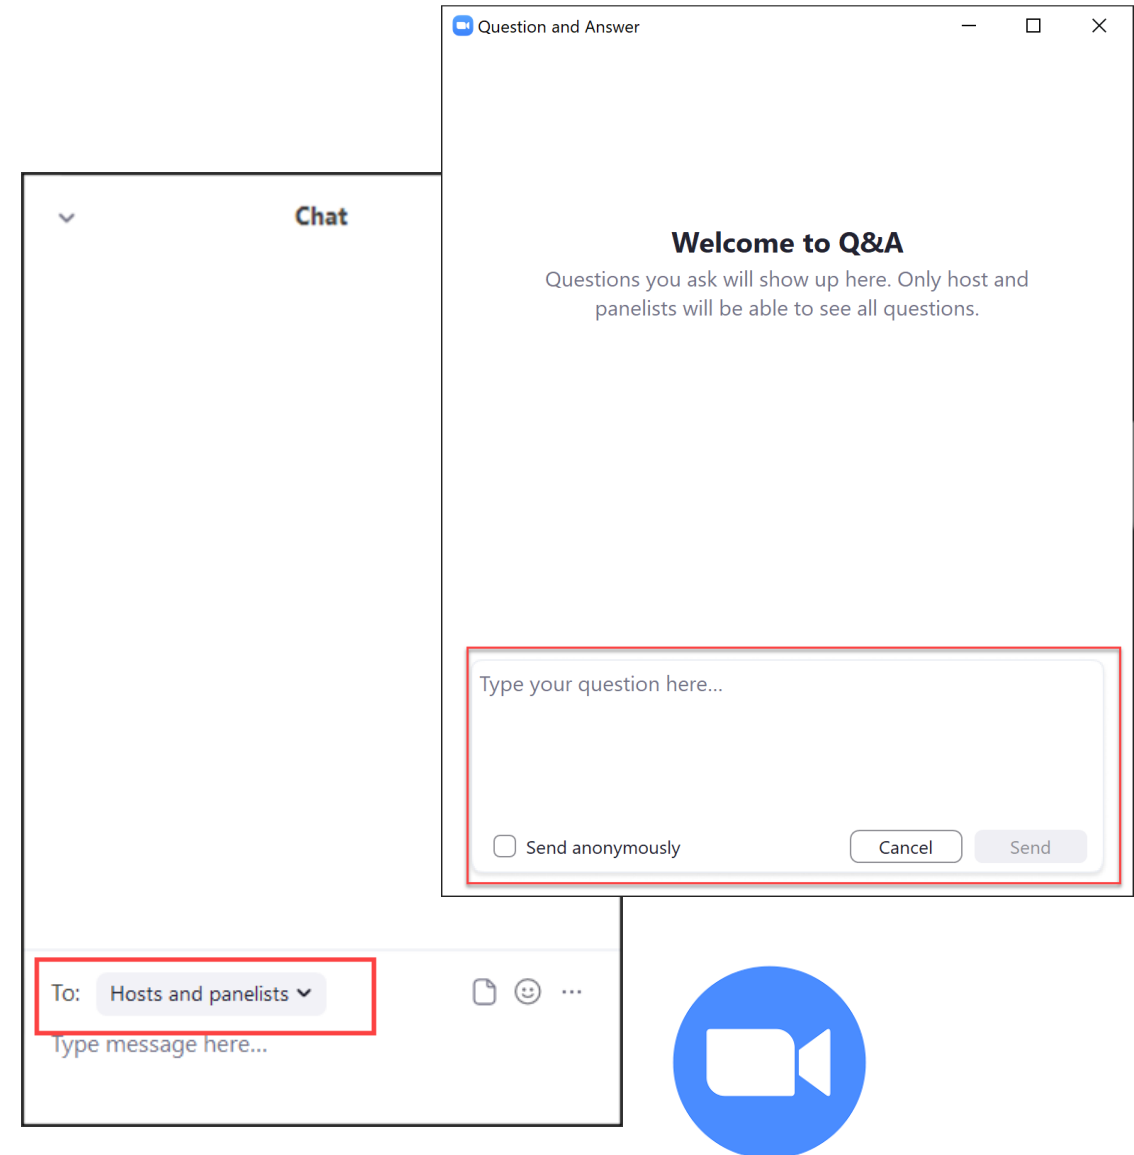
Question and Answer

Welcome to Q&A

Questions you ask will show up here. Only host and panelists will be able to see all questions.

Type your question here...

Send anonymously

Cancel

Send

Chat

To: Hosts and panelists

Type message here...